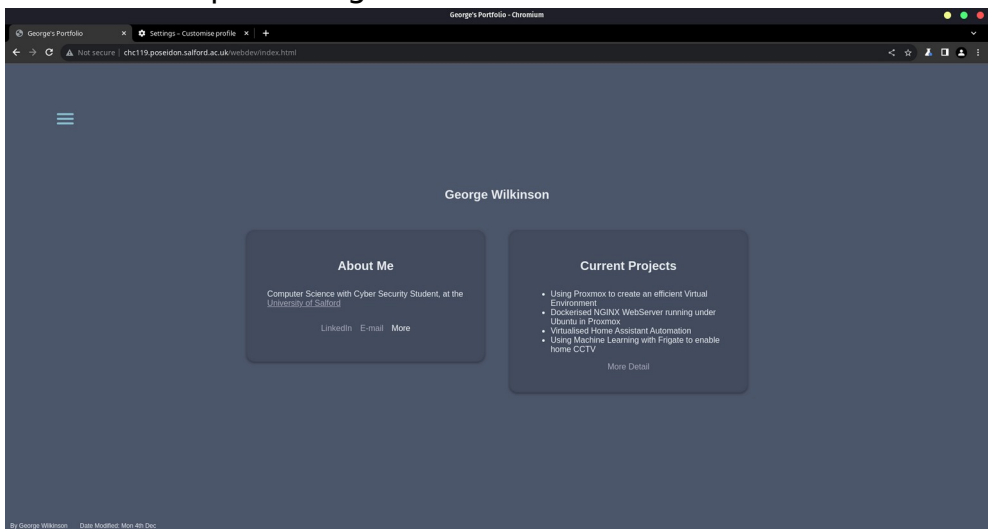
George's Portfolio - Chromium

George's Portfolio × Settings – Customise profile × +

Not secure | chc119.poseidon.salford.ac.uk/webdev/index.html

George Wilkinson

About Me

Computer Science with Cyber Security Student, at the University of Salford

LinkedIn E-mail More

Current Projects

- Using Proxmox to create an efficient Virtual Environment
- Dockerised NGINX WebServer running under Ubuntu in Proxmox
- Virtualised Home Assistant Automation
- Using Machine Learning with Frigate to enable home CCTV

More Detail

By George Wilkinson Date Modified: Mon 4th Dec